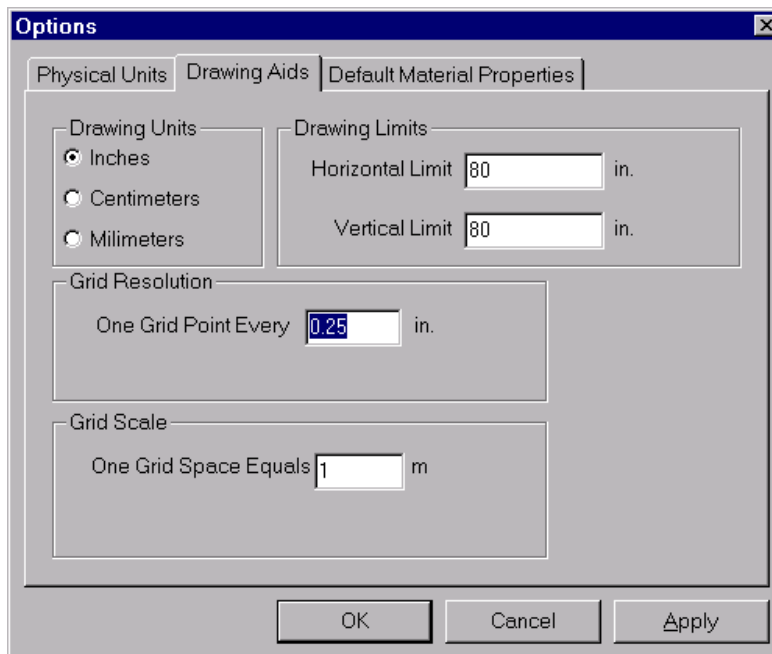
Options

Physical Units | Drawing Aids | Default Material Properties

Drawing Units
Inches
Centimeters
Milimeters

Drawing Limits
Horizontal Limit 80 in.
Vertical Limit 80 in.

Grid Resolution
One Grid Point Every 0.25 in.

Grid Scale
One Grid Space Equals 1 m

OK
Cancel
Apply